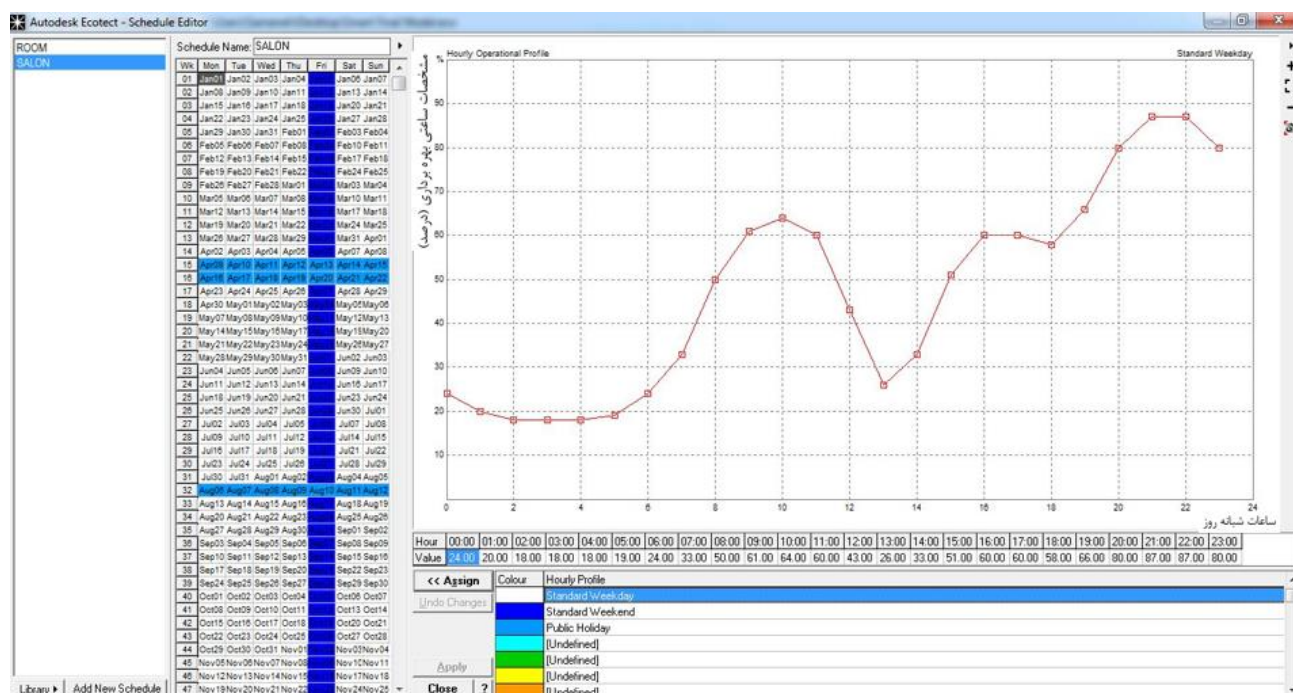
Autodesk Ecotect - Schedule Editor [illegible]

ROOM
SALON

Library ▸ | Add New Schedule

Schedule Name: SALON

| Wk | Mon | Tue | Wed | Thu | Fri | Sat | Sun |
|---|---|---|---|---|---|---|---|
| 01 | Jan01 | Jan02 | Jan03 | Jan04 | | Jan06 | Jan07 |
| 02 | Jan08 | Jan09 | Jan10 | Jan11 | | Jan13 | Jan14 |
| 03 | Jan15 | Jan16 | Jan17 | Jan18 | | Jan20 | Jan21 |
| 04 | Jan22 | Jan23 | Jan24 | Jan25 | | Jan27 | Jan28 |
| 05 | Jan29 | Jan30 | Jan31 | Feb01 | | Feb03 | Feb04 |
| 06 | Feb05 | Feb06 | Feb07 | Feb08 | | Feb10 | Feb11 |
| 07 | Feb12 | Feb13 | Feb14 | Feb15 | | Feb17 | Feb18 |
| 08 | Feb19 | Feb20 | Feb21 | Feb22 | | Feb24 | Feb25 |
| 09 | Feb26 | Feb27 | Feb28 | Mar01 | | Mar03 | Mar04 |
| 10 | Mar05 | Mar06 | Mar07 | Mar08 | | Mar10 | Mar11 |
| 11 | Mar12 | Mar13 | Mar14 | Mar15 | | Mar17 | Mar18 |
| 12 | Mar19 | Mar20 | Mar21 | Mar22 | | Mar24 | Mar25 |
| 13 | Mar26 | Mar27 | Mar28 | Mar29 | | Mar31 | Apr01 |
| 14 | Apr02 | Apr03 | Apr04 | Apr05 | | Apr07 | Apr08 |
| 15 | Apr09 | Apr10 | Apr11 | Apr12 | Apr13 | Apr14 | Apr15 |
| 16 | Apr16 | Apr17 | Apr18 | Apr19 | Apr20 | Apr21 | Apr22 |
| 17 | Apr23 | Apr24 | Apr25 | Apr26 | | Apr28 | Apr29 |
| 18 | Apr30 | May01 | May02 | May03 | | May05 | May06 |
| 19 | May07 | May08 | May09 | May10 | | May12 | May13 |
| 20 | May14 | May15 | May16 | May17 | | May19 | May20 |
| 21 | May21 | May22 | May23 | May24 | | May26 | May27 |
| 22 | May28 | May29 | May30 | May31 | | Jun02 | Jun03 |
| 23 | Jun04 | Jun05 | Jun06 | Jun07 | | Jun09 | Jun10 |
| 24 | Jun11 | Jun12 | Jun13 | Jun14 | | Jun16 | Jun17 |
| 25 | Jun18 | Jun19 | Jun20 | Jun21 | | Jun23 | Jun24 |
| 26 | Jun25 | Jun26 | Jun27 | Jun28 | | Jun30 | Jul01 |
| 27 | Jul02 | Jul03 | Jul04 | Jul05 | | Jul07 | Jul08 |
| 28 | Jul09 | Jul10 | Jul11 | Jul12 | | Jul14 | Jul15 |
| 29 | Jul16 | Jul17 | Jul18 | Jul19 | | Jul21 | Jul22 |
| 30 | Jul23 | Jul24 | Jul25 | Jul26 | | Jul28 | Jul29 |
| 31 | Jul30 | Jul31 | Aug01 | Aug02 | | Aug04 | Aug05 |
| 32 | Aug06 | Aug07 | Aug08 | Aug09 | Aug10 | Aug11 | Aug12 |
| 33 | Aug13 | Aug14 | Aug15 | Aug16 | | Aug18 | Aug19 |
| 34 | Aug20 | Aug21 | Aug22 | Aug23 | | Aug25 | Aug26 |
| 35 | Aug27 | Aug28 | Aug29 | Aug30 | | Sep01 | Sep02 |
| 36 | Sep03 | Sep04 | Sep05 | Sep06 | | Sep08 | Sep09 |
| 37 | Sep10 | Sep11 | Sep12 | Sep13 | | Sep15 | Sep16 |
| 38 | Sep17 | Sep18 | Sep19 | Sep20 | | Sep22 | Sep23 |
| 39 | Sep24 | Sep25 | Sep26 | Sep27 | | Sep29 | Sep30 |
| 40 | Oct01 | Oct02 | Oct03 | Oct04 | | Oct06 | Oct07 |
| 41 | Oct08 | Oct09 | Oct10 | Oct11 | | Oct13 | Oct14 |
| 42 | Oct15 | Oct16 | Oct17 | Oct18 | | Oct20 | Oct21 |
| 43 | Oct22 | Oct23 | Oct24 | Oct25 | | Oct27 | Oct28 |
| 44 | Oct29 | Oct30 | Oct31 | Nov01 | | Nov03 | Nov04 |
| 45 | Nov05 | Nov06 | Nov07 | Nov08 | | Nov10 | Nov11 |
| 46 | Nov12 | Nov13 | Nov14 | Nov15 | | Nov17 | Nov18 |
| 47 | Nov19 | Nov20 | Nov21 | Nov22 | | Nov24 | Nov25 |

% Hourly Operational Profile
Standard Weekday
مشخصات ساعتی بهره برداری (درصد)
90 80 70 60 50 40 30 20 10
0 2 4 6 8 10 12 14 16 18 20 22 24
ساعات شبانه روز

| Hour | 00:00 | 01:00 | 02:00 | 03:00 | 04:00 | 05:00 | 06:00 | 07:00 | 08:00 | 09:00 | 10:00 | 11:00 | 12:00 | 13:00 | 14:00 | 15:00 | 16:00 | 17:00 | 18:00 | 19:00 | 20:00 | 21:00 | 22:00 | 23:00 |
|---|---|---|---|---|---|---|---|---|---|---|---|---|---|---|---|---|---|---|---|---|---|---|---|---|
| Value | 24.00 | 20.00 | 18.00 | 18.00 | 18.00 | 19.00 | 24.00 | 33.00 | 50.00 | 61.00 | 64.00 | 60.00 | 43.00 | 26.00 | 33.00 | 51.00 | 60.00 | 60.00 | 58.00 | 66.00 | 80.00 | 87.00 | 87.00 | 80.00 |

<< Assign
Undo Changes
Apply
Close ?

| Colour | Hourly Profile |
|---|---|
| | Standard Weekday |
| | Standard Weekend |
| | Public Holiday |
| | [Undefined] |
| | [Undefined] |
| | [Undefined] |
| | [Undefined] |